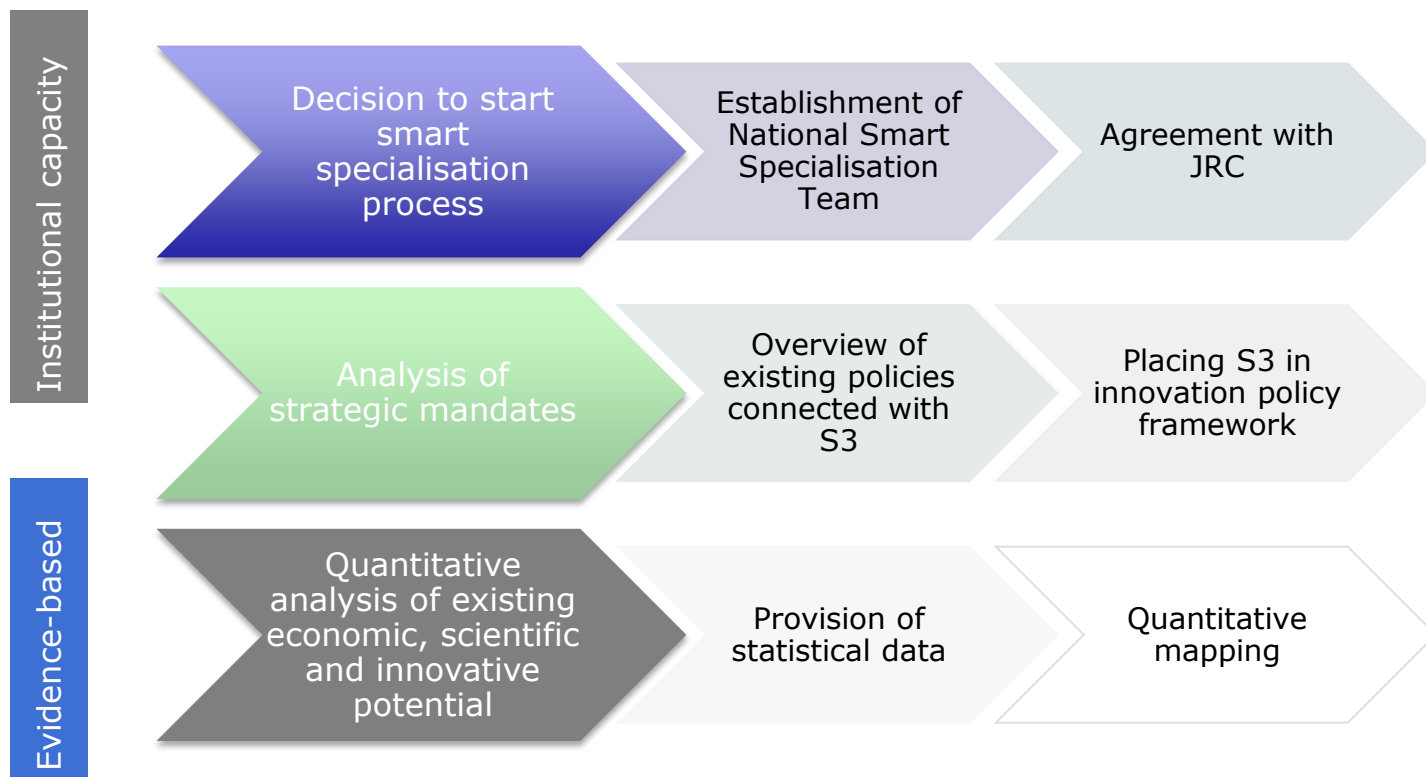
Institutional capacity

Decision to start smart specialisation process

Establishment of National Smart Specialisation Team

Agreement with JRC

Analysis of strategic mandates

Overview of existing policies connected with S3

Placing S3 in innovation policy framework

Evidence-based

Quantitative analysis of existing economic, scientific and innovative potential

Provision of statistical data

Quantitative mapping